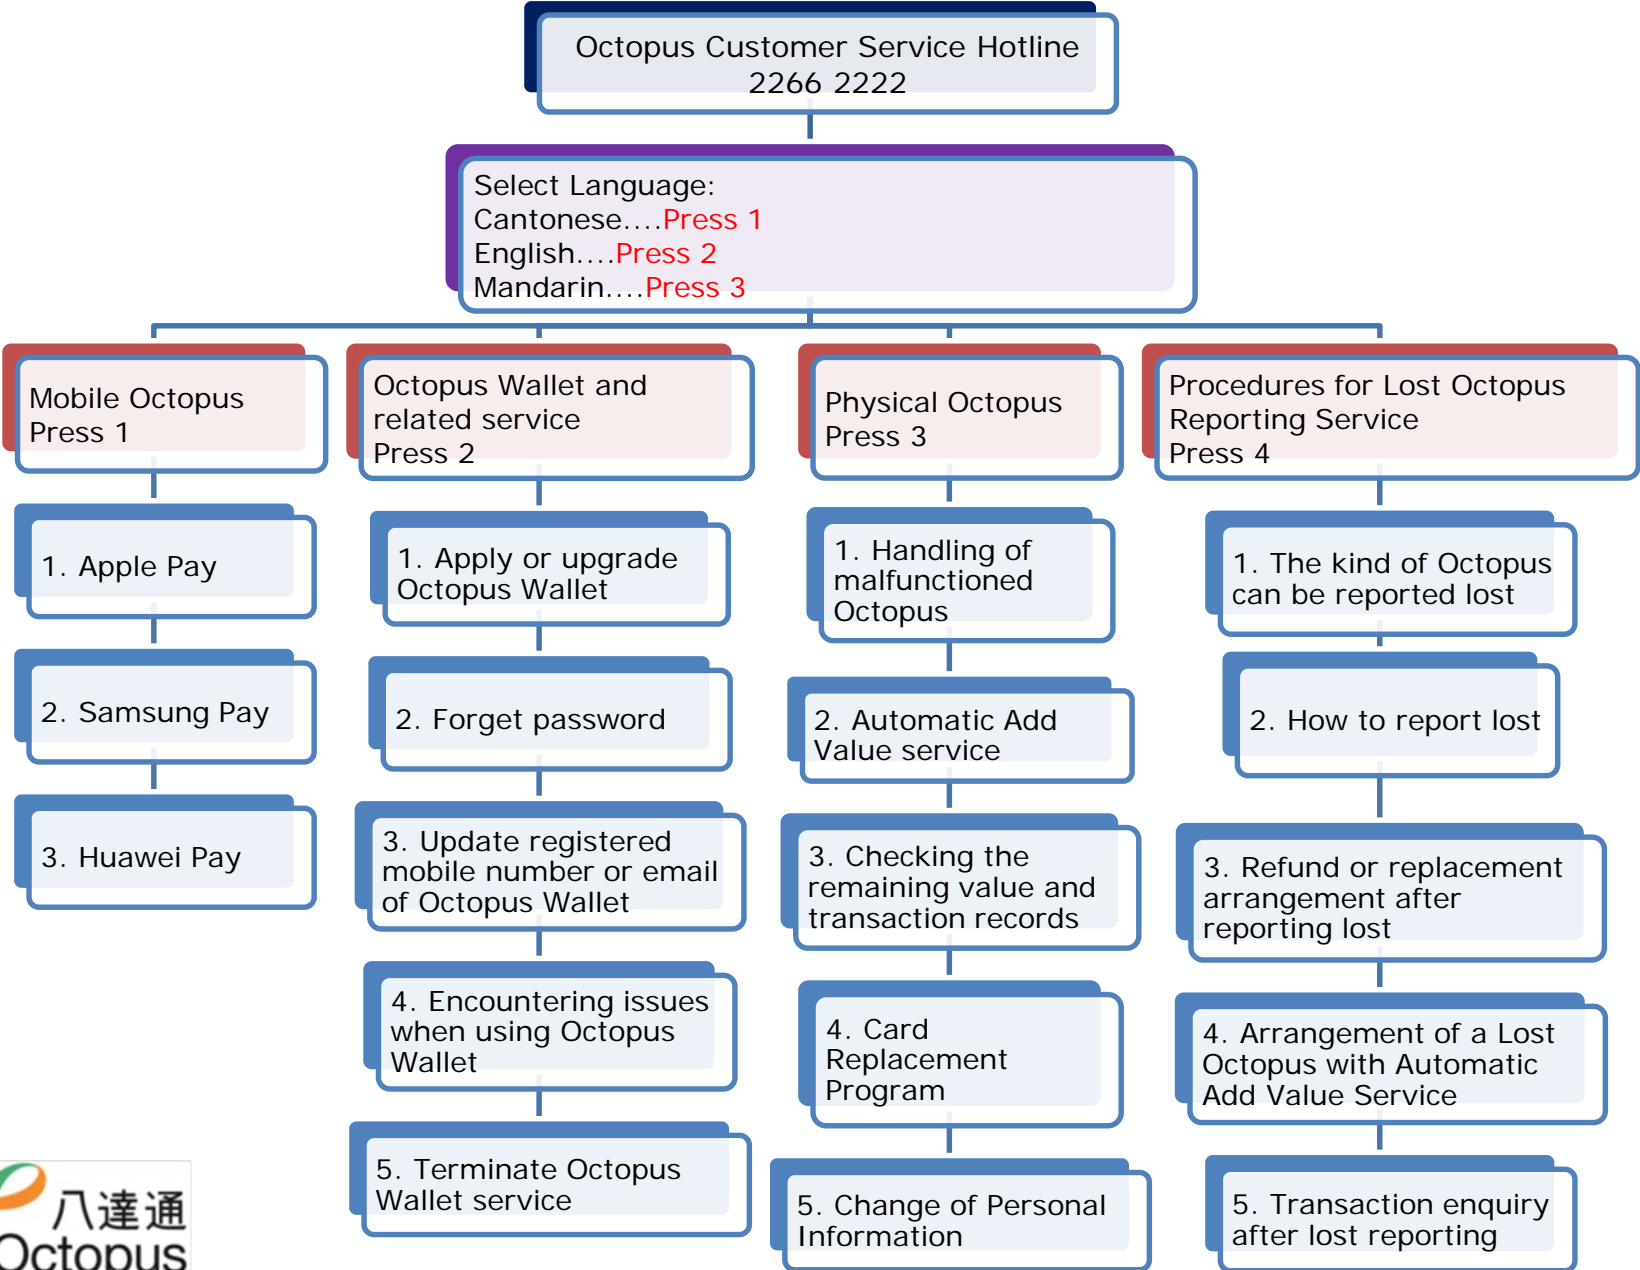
Octopus Customer Service Hotline
2266 2222

Select Language:
Cantonese....Press 1
English....Press 2
Mandarin....Press 3

Mobile Octopus
Press 1

1. Apple Pay

2. Samsung Pay

3. Huawei Pay

Octopus Wallet and related service
Press 2

1. Apply or upgrade Octopus Wallet

2. Forget password

3. Update registered mobile number or email of Octopus Wallet

4. Encountering issues when using Octopus Wallet

5. Terminate Octopus Wallet service

Physical Octopus
Press 3

1. Handling of malfunctioned Octopus

2. Automatic Add Value service

3. Checking the remaining value and transaction records

4. Card Replacement Program

5. Change of Personal Information

Procedures for Lost Octopus Reporting Service
Press 4

1. The kind of Octopus can be reported lost

2. How to report lost

3. Refund or replacement arrangement after reporting lost

4. Arrangement of a Lost Octopus with Automatic Add Value Service

5. Transaction enquiry after lost reporting

八達通
Octopus